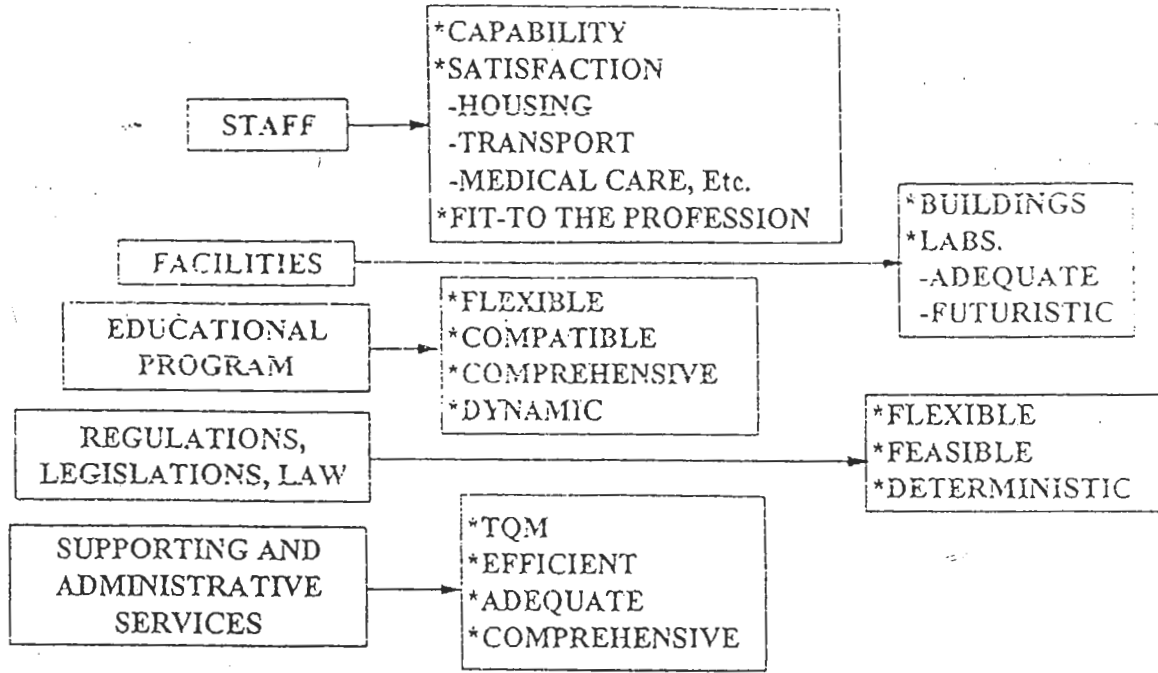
STAFF

*CAPABILITY
*SATISFACTION
-HOUSING
-TRANSPORT
-MEDICAL CARE, Etc.
*FIT-TO THE PROFESSION

FACILITIES

*BUILDINGS
*LABS.
-ADEQUATE
-FUTURISTIC

EDUCATIONAL PROGRAM

*FLEXIBLE
*COMPATIBLE
*COMPREHENSIVE
*DYNAMIC

REGULATIONS, LEGISLATIONS, LAW

*FLEXIBLE
*FEASIBLE
*DETERMINISTIC

SUPPORTING AND ADMINISTRATIVE SERVICES

*TQM
*EFFICIENT
*ADEQUATE
*COMPREHENSIVE